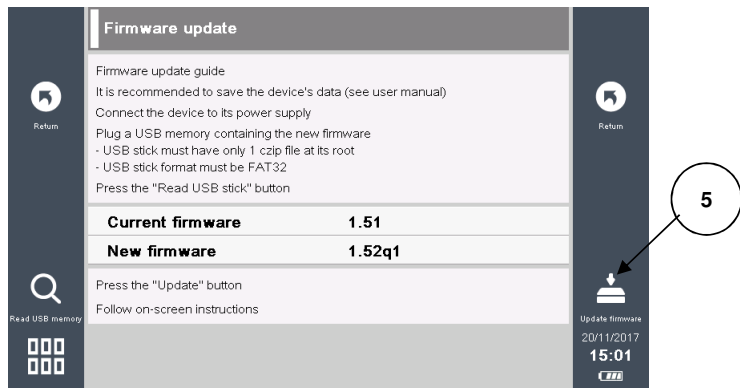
Firmware update

Return

Firmware update guide
It is recommended to save the device's data (see user manual)
Connect the device to its power supply
Plug a USB memory containing the new firmware
- USB stick must have only 1 czip file at its root
- USB stick format must be FAT32
Press the "Read USB stick" button

Return

5

| Current firmware | 1.51 |
|---|---|
| New firmware | 1.52q1 |

Press the "Update" button
Follow on-screen instructions

Read USB memory

Update firmware
20/11/2017
15:01